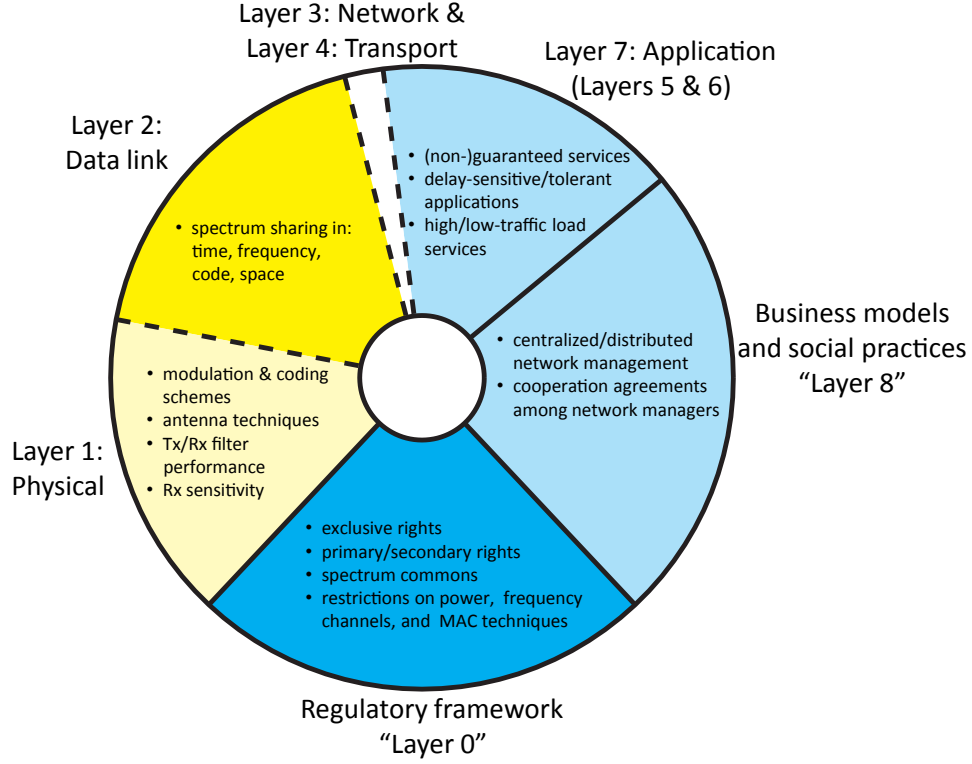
Layer 3: Network &
Layer 4: Transport

Layer 7: Application
(Layers 5 & 6)

Layer 2:
Data link

- (non-)guaranteed services
- delay-sensitive/tolerant applications
- high/low-traffic load services

- spectrum sharing in: time, frequency, code, space

Business models
and social practices
“Layer 8”

- centralized/distributed network management
- cooperation agreements among network managers

- modulation & coding schemes
- antenna techniques
- Tx/Rx filter performance
- Rx sensitivity

Layer 1:
Physical

- exclusive rights
- primary/secondary rights
- spectrum commons
- restrictions on power, frequency channels, and MAC techniques

Regulatory framework
“Layer 0”